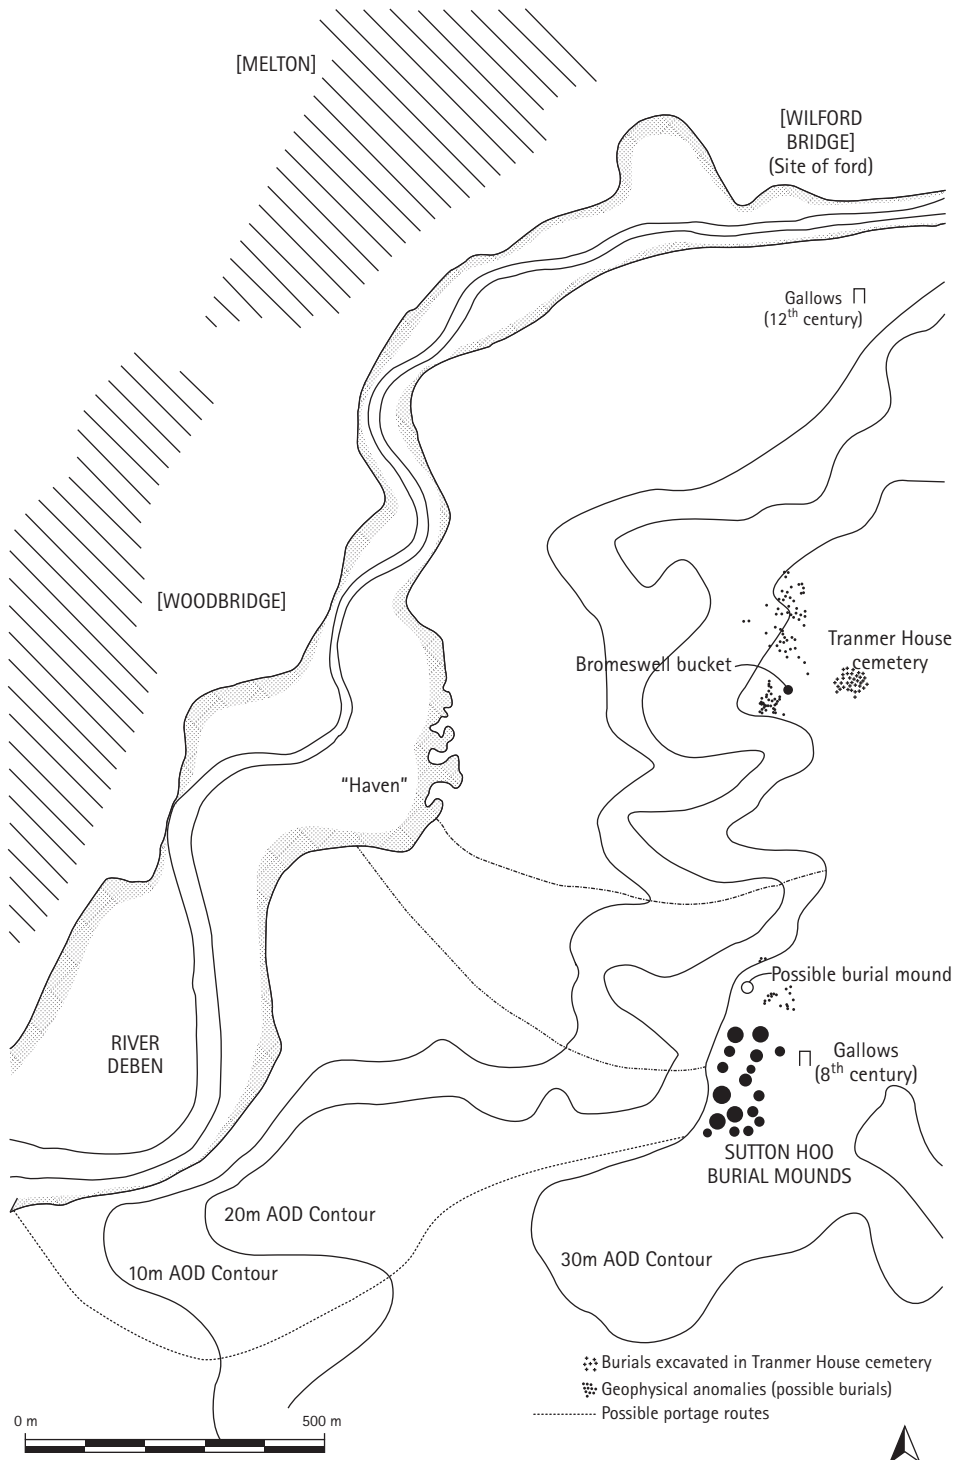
[MELTON]

[WILFORD BRIDGE] (Site of ford)

Gallows (12$^{th}$ century)

[WOODBRIDGE]

Tranmer House cemetery

Bromeswell bucket

"Haven"

Possible burial mound

RIVER DEBEN

Gallows (8$^{th}$ century)

SUTTON HOO BURIAL MOUNDS

20m AOD Contour

10m AOD Contour

30m AOD Contour

Burials excavated in Tranmer House cemetery

Geophysical anomalies (possible burials)

Possible portage routes

0 m

500 m